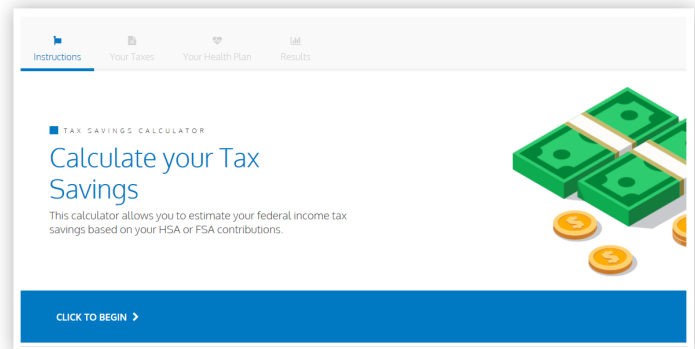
Instructions Your Taxes Your Health Plan Results

TAX SAVINGS CALCULATOR

Calculate your Tax Savings

This calculator allows you to estimate your federal income tax savings based on your HSA or FSA contributions.

CLICK TO BEGIN >